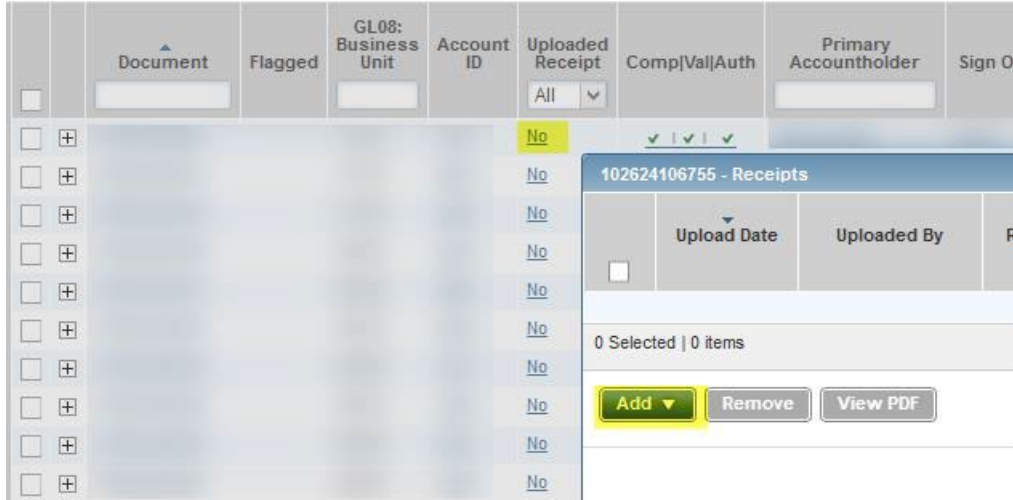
| | | Document | Flagged | GL08: Business Unit | Account ID | Uploaded Receipt | Comp\|Val\|Auth | Primary Accountholder | Sign O |
|---|---|---|---|---|---|---|---|---|---|
| | | | | | | All | | | |
| | + | | | | | No | ✓ \| ✓ \| ✓ | | |
| | + | | | | | No | | | |
| | + | | | | | No | | | |
| | + | | | | | No | | | |
| | + | | | | | No | | | |
| | + | | | | | No | | | |
| | + | | | | | No | | | |
| | + | | | | | No | | | |
| | + | | | | | No | | | |
| | + | | | | | No | | | |

102624106755 - Receipts

| | Upload Date | Uploaded By | R |
|---|---|---|---|

0 Selected | 0 items

Add ▼ Remove View PDF